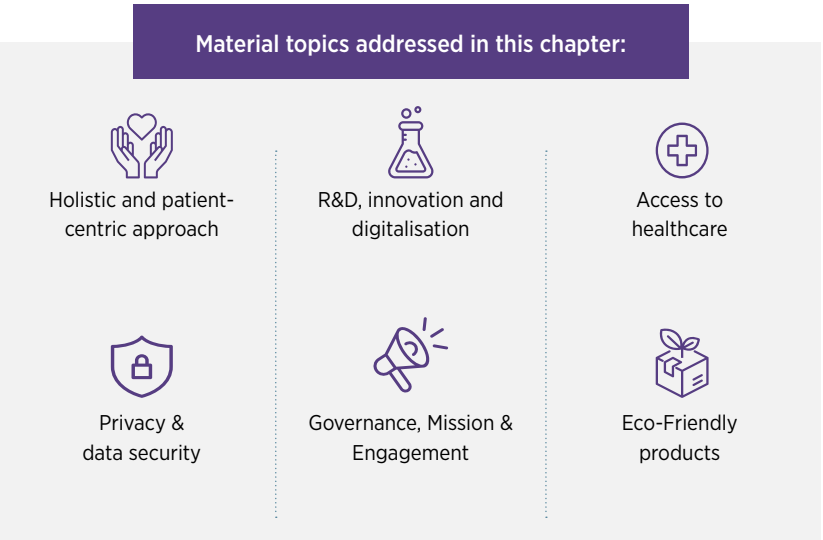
Material topics addressed in this chapter:

Holistic and patient-centric approach

R&D, innovation and digitalisation

Access to healthcare

Privacy & data security

Governance, Mission & Engagement

Eco-Friendly products